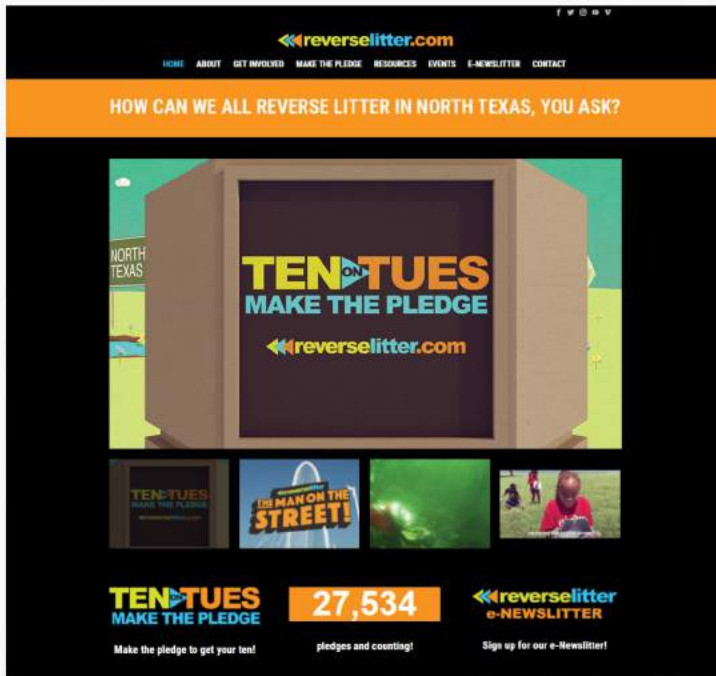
reverselitter.com

HOME ABOUT GET INVOLVED MAKE THE PLEDGE RESOURCES EVENTS E-NEWSLITTER CONTACT

HOW CAN WE ALL REVERSE LITTER IN NORTH TEXAS, YOU ASK?

NORTH TEXAS

TEN ON TUES
MAKE THE PLEDGE
reverselitter.com

TEN TUES
MAKE THE PLEDGE

THE MAN ON THE STREET!

TEN ON TUES
MAKE THE PLEDGE
Make the pledge to get your ten!

27,534
pledges and counting!

reverselitter
e-NEWSLITTER
Sign up for our e-Newslitter!